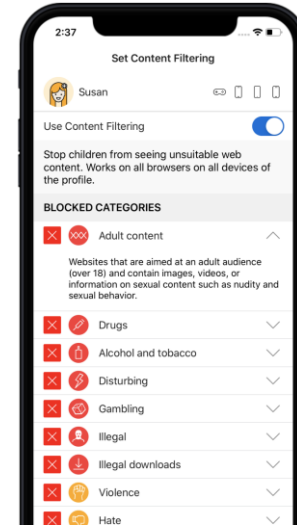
2:37

Set Content Filtering

Susan

Use Content Filtering

Stop children from seeing unsuitable web content. Works on all browsers on all devices of the profile.

BLOCKED CATEGORIES

XXX Adult content

Websites that are aimed at an adult audience (over 18) and contain images, videos, or information on sexual content such as nudity and sexual behavior.

Drugs

Alcohol and tobacco

Disturbing

Gambling

Illegal

Illegal downloads

Violence

Hate